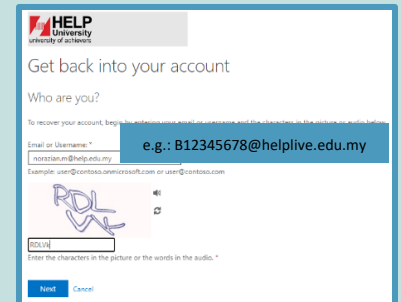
HELP University
university of achievers

Get back into your account

Who are you?

To recover your account, begin by entering your email or username and the characters in the picture or audio below.

e.g.: B12345678@helplive.edu.my

Email or Username: *

norazian.m@help.edu.my

Example: user@contoso.onmicrosoft.com or user@contoso.com

RDL VA

RDLVA

Enter the characters in the picture or the words in the audio. *

Next Cancel